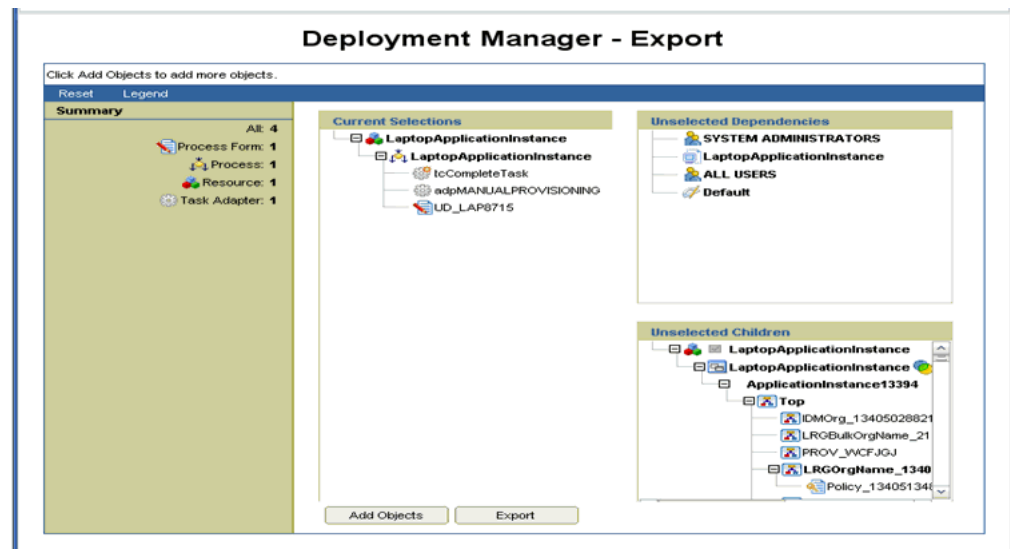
Deployment Manager - Export

Click Add Objects to add more objects.

Reset Legend

Summary

All: 4
Process Form: 1
Process: 1
Resource: 1
Task Adapter: 1

Current Selections

LaptopApplicationInstance
LaptopApplicationInstance
tcCompleteTask
adpMANUALPROVISIONING
UD_LAP8715

Unselected Dependencies

SYSTEM ADMINISTRATORS
LaptopApplicationInstance
ALL USERS
Default

Unselected Children

LaptopApplicationInstance
LaptopApplicationInstance
ApplicationInstance13394
Top
IDMOrg_13405028821
LRGBulkOrgName_21
PROV_WCFJGJ
LRGOrgName_1340
Policy_13405134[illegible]

Add Objects
Export